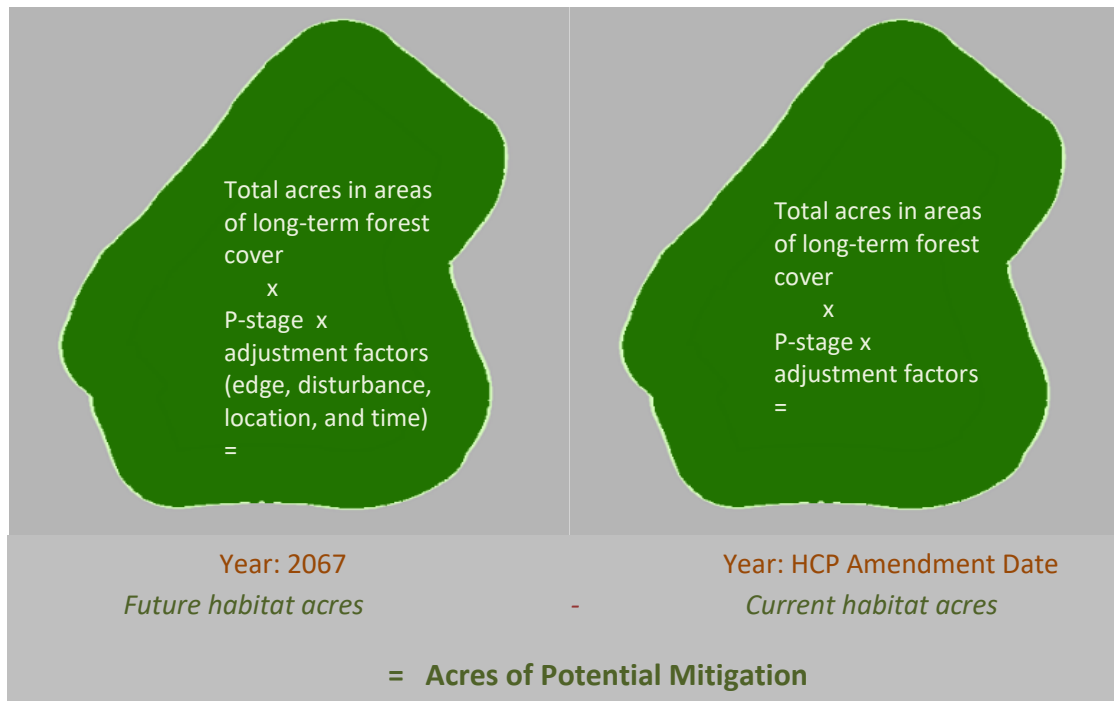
Total acres in areas of long-term forest cover
x
P-stage x adjustment factors (edge, disturbance, location, and time)
=

Total acres in areas of long-term forest cover
x
P-stage x adjustment factors
=

Year: 2067
Future habitat acres

-

Year: HCP Amendment Date
Current habitat acres

= Acres of Potential Mitigation